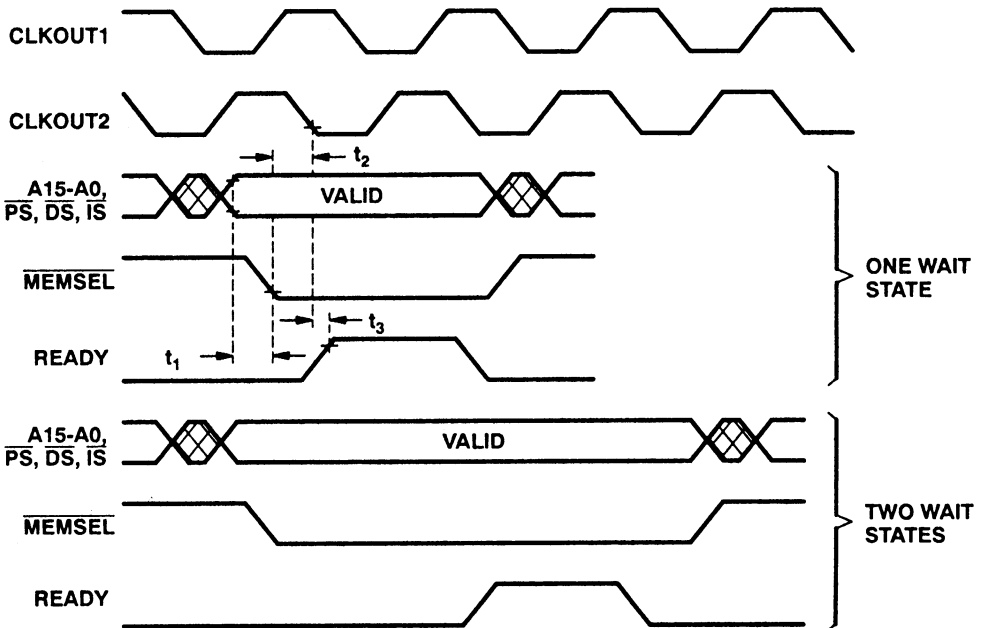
CLKOUT1

CLKOUT2

$t_2$

A15-A0, $\overline{PS}$, $\overline{DS}$, $\overline{IS}$

VALID

$\overline{MEMSEL}$

ONE WAIT STATE

$t_3$

READY

$t_1$

A15-A0, $\overline{PS}$, $\overline{DS}$, $\overline{IS}$

VALID

$\overline{MEMSEL}$

TWO WAIT STATES

READY